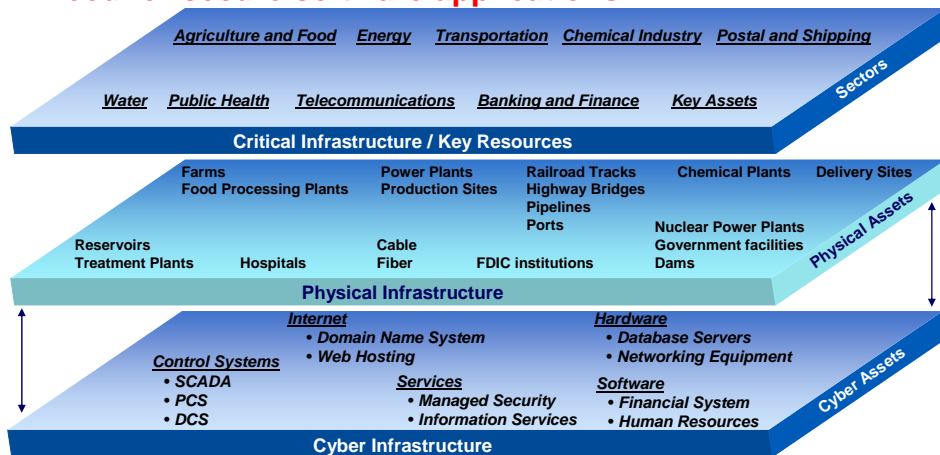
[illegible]

Agriculture and Food Energy Transportation Chemical Industry Postal and Shipping

Water Public Health Telecommunications Banking and Finance Key Assets

Sectors

Critical Infrastructure / Key Resources

Farms
Food Processing Plants

Power Plants
Production Sites

Railroad Tracks
Highway Bridges
Pipelines
Ports

Chemical Plants

Delivery Sites

Nuclear Power Plants
Government facilities
Dams

Reservoirs
Treatment Plants

Hospitals

Cable
Fiber

FDIC institutions

Physical Assets

Physical Infrastructure

Internet
• Domain Name System
• Web Hosting

Hardware
• Database Servers
• Networking Equipment

Control Systems
• SCADA
• PCS
• DCS

Services
• Managed Security
• Information Services

Software
• Financial System
• Human Resources

Cyber Assets

Cyber Infrastructure